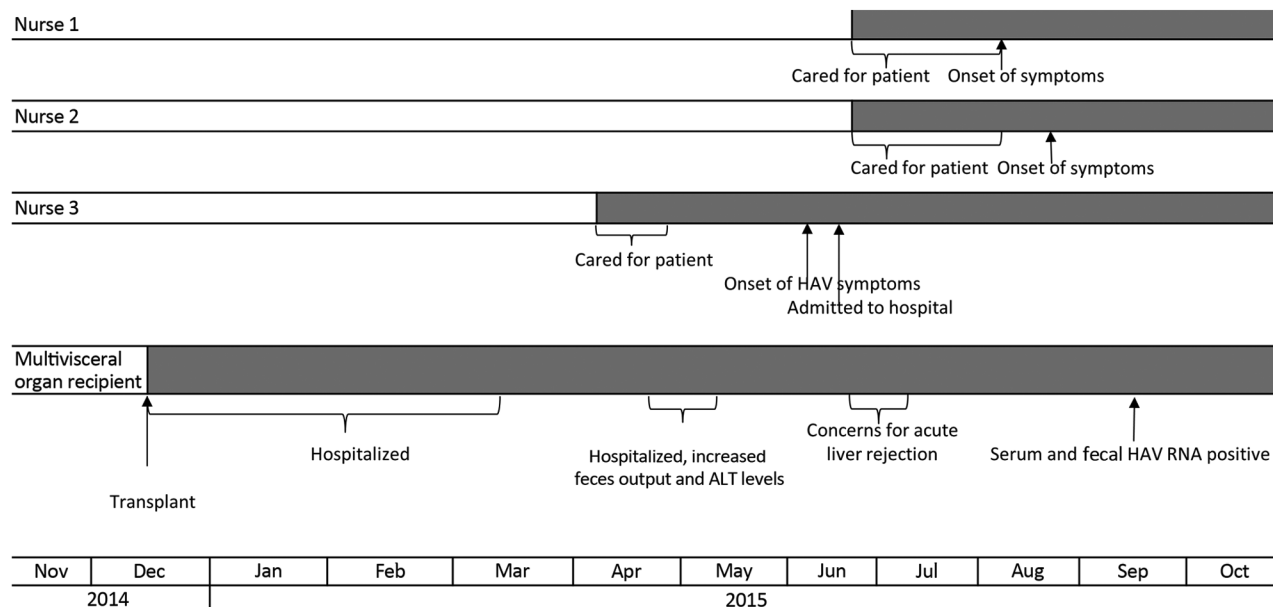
Nurse 1

Cared for patient Onset of symptoms

Nurse 2

Cared for patient Onset of symptoms

Nurse 3

Cared for patient

Onset of HAV symptoms
Admitted to hospital

Multivisceral organ recipient

Hospitalized

Transplant

Hospitalized, increased feces output and ALT levels

Concerns for acute liver rejection

Serum and fecal HAV RNA positive

| Nov | Dec | Jan | Feb | Mar | Apr | May | Jun | Jul | Aug | Sep | Oct |
|---|---|---|---|---|---|---|---|---|---|---|---|

2014

2015